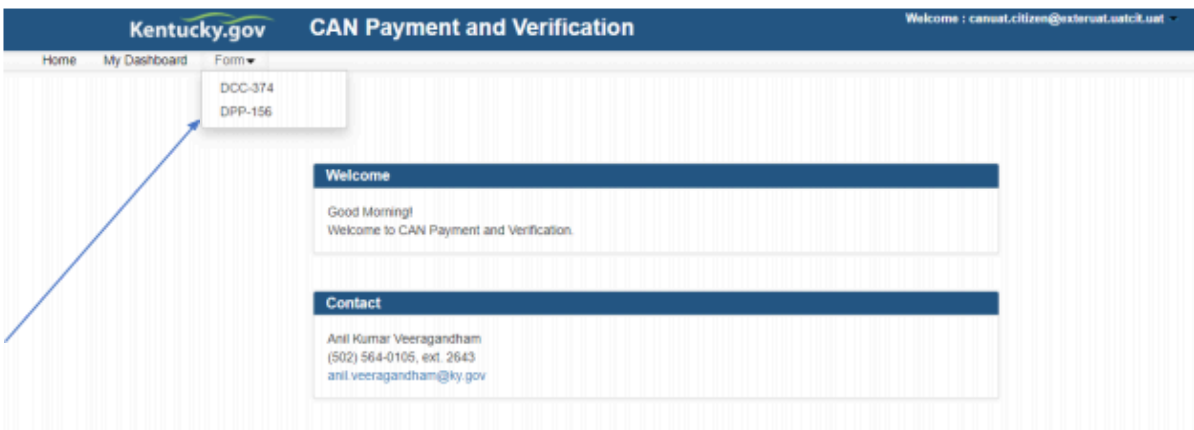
Kentucky.gov CAN Payment and Verification

Welcome : canuat.citizen@exteruat.uatcit.uat

Home My Dashboard Form

DCC-374
DPP-156

Welcome

Good Morning!
Welcome to CAN Payment and Verification.

Contact

Anil Kumar Veeragandham
(502) 564-0105, ext. 2643
anil.veeragandham@ky.gov